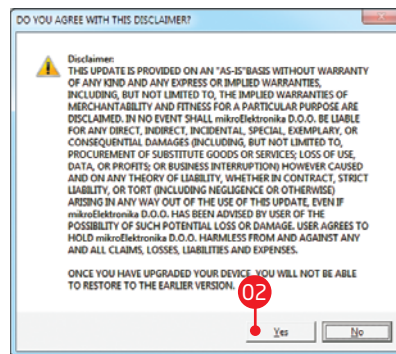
DO YOU AGREE WITH THIS DISCLAIMER?

Disclaimer:
THIS UPDATE IS PROVIDED ON AN "AS-IS"BASIS WITHOUT WARRANTY OF ANY KIND AND ANY EXPRESS OR IMPLIED WARRANTIES, INCLUDING, BUT NOT LIMITED TO, THE IMPLIED WARRANTIES OF MERCHANTABILITY AND FITNESS FOR A PARTICULAR PURPOSE ARE DISCLAIMED. IN NO EVENT SHALL mikroElektronika D.O.O. BE LIABLE FOR ANY DIRECT, INDIRECT, INCIDENTAL, SPECIAL, EXEMPLARY, OR CONSEQUENTIAL DAMAGES (INCLUDING, BUT NOT LIMITED TO, PROCUREMENT OF SUBSTITUTE GOODS OR SERVICES; LOSS OF USE, DATA, OR PROFITS; OR BUSINESS INTERRUPTION) HOWEVER CAUSED AND ON ANY THEORY OF LIABILITY, WHETHER IN CONTRACT, STRICT LIABILITY, OR TORT (INCLUDING NEGLIGENCE OR OTHERWISE) ARISING IN ANY WAY OUT OF THE USE OF THIS UPDATE, EVEN IF mikroElektronika D.O.O. HAS BEEN ADVISED BY USER OF THE POSSIBILITY OF SUCH POTENTIAL LOSS OR DAMAGE. USER AGREES TO HOLD mikroElektronika D.O.O. HARMLESS FROM AND AGAINST ANY AND ALL CLAIMS, LOSSES, LIABILITIES AND EXPENSES.

ONCE YOU HAVE UPGRADED YOUR DEVICE, YOU WILL NOT BE ABLE TO RESTORE TO THE EARLIER VERSION.

02

Yes

No